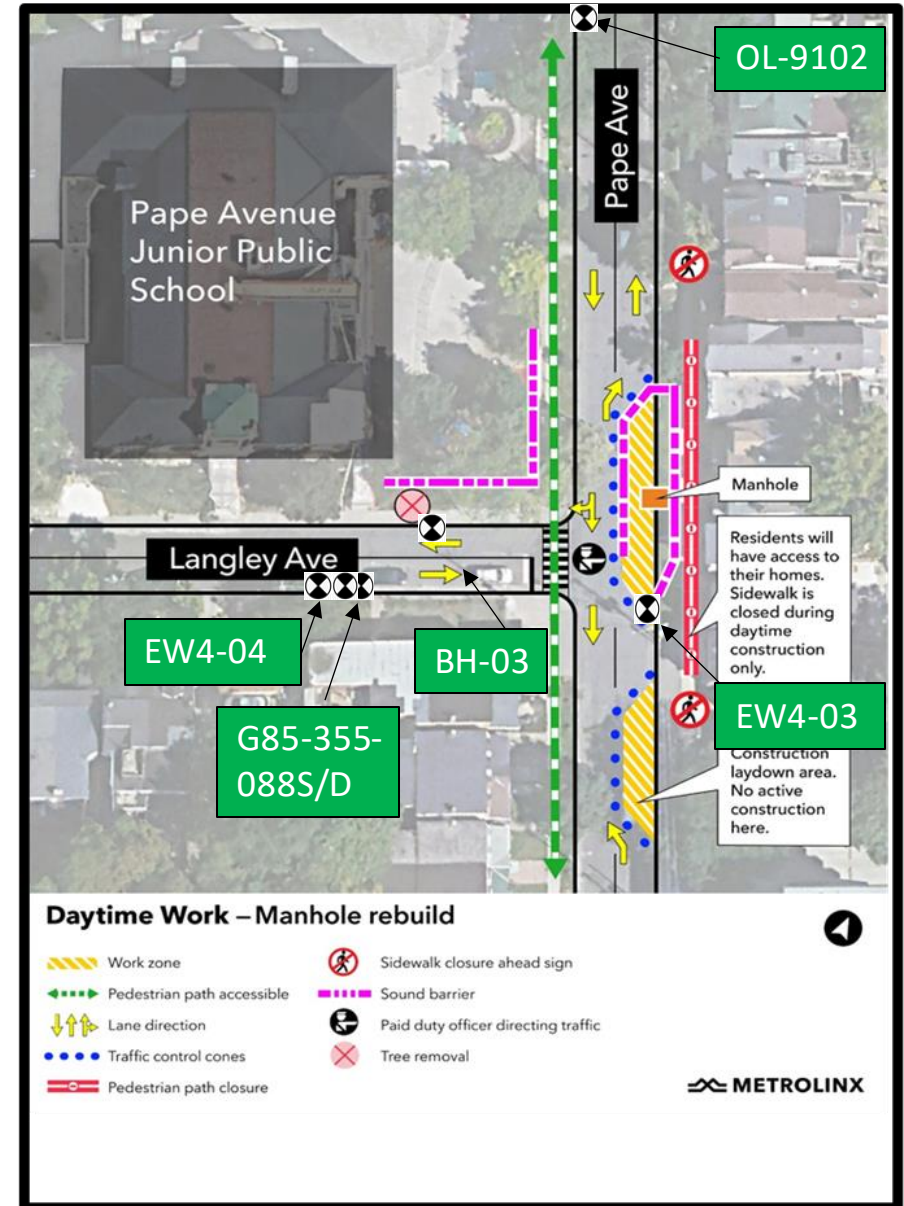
OL-9102

Pape Ave

Pape Avenue Junior Public School

Manhole

Langley Ave

Residents will have access to their homes. Sidewalk is closed during daytime construction only.

EW4-04

BH-03

EW4-03

G85-355-088S/D

Construction laydown area. No active construction here.

Daytime Work – Manhole rebuild

Work zone
Pedestrian path accessible
Lane direction
Traffic control cones
Pedestrian path closure
Sidewalk closure ahead sign
Sound barrier
Paid duty officer directing traffic
Tree removal

METROLINX